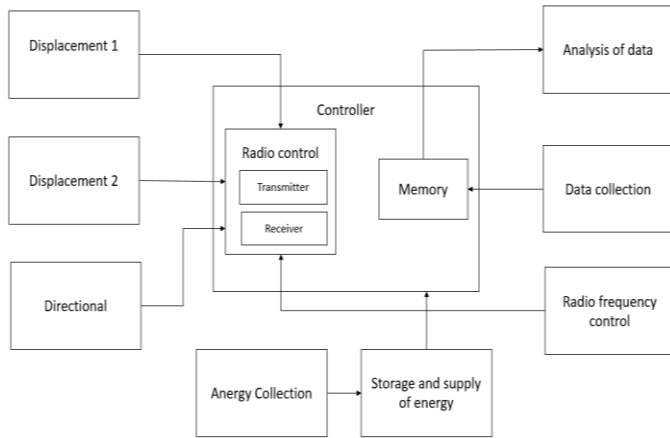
Displacement 1

Displacement 2

Directional

Controller

Radio control

Transmitter

Receiver

Memory

Analysis of data

Data collection

Radio frequency control

Anergy Collection

Storage and supply of energy